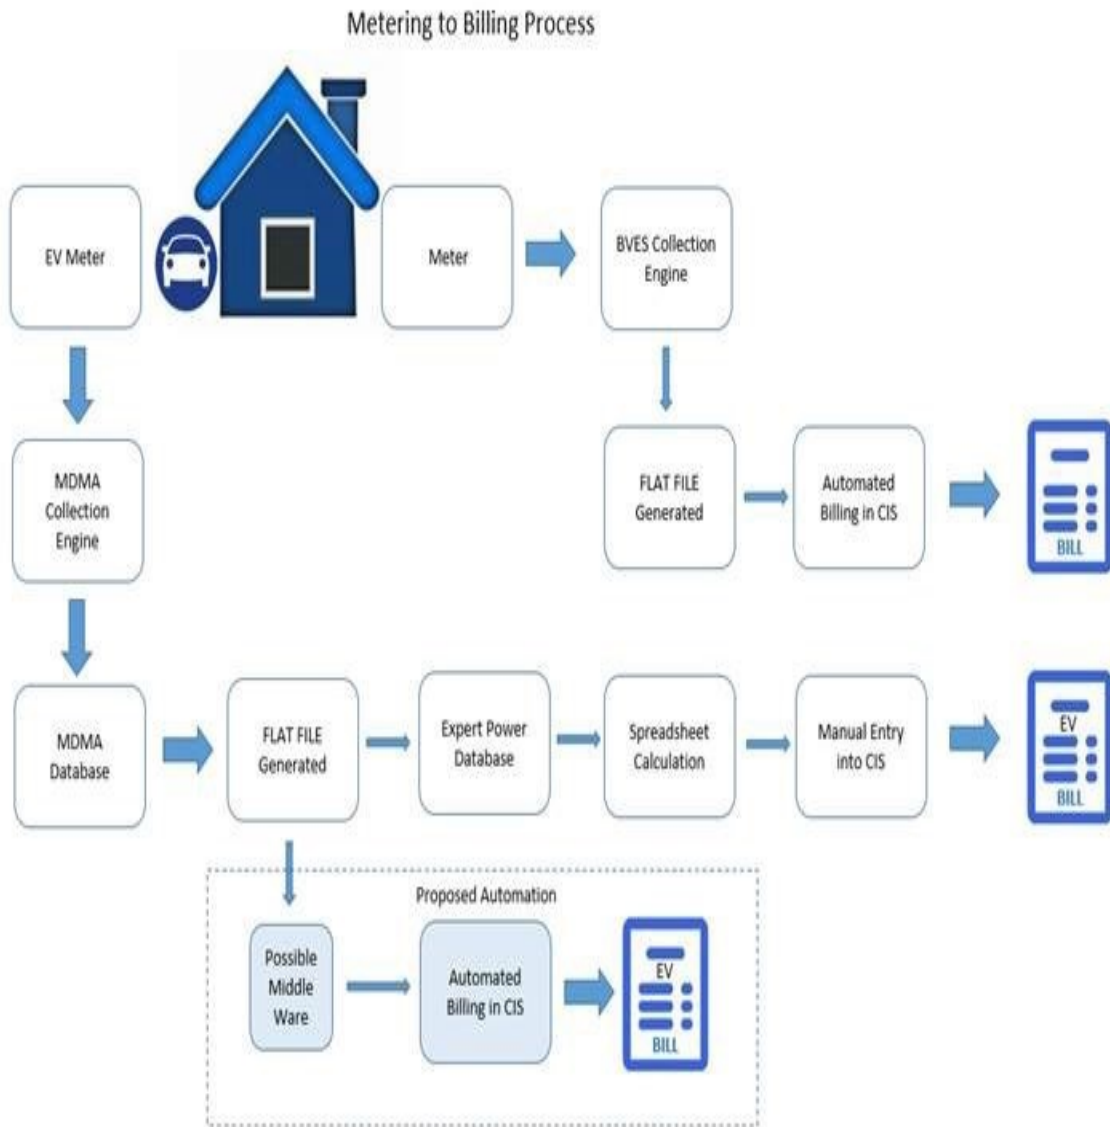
Metering to Billing Process

EV Meter

Meter

BVES Collection Engine

MDMA Collection Engine

FLAT FILE Generated

Automated Billing in CIS

BILL

MDMA Database

FLAT FILE Generated

Expert Power Database

Spreadsheet Calculation

Manual Entry into CIS

EV

BILL

Proposed Automation

Possible Middle Ware

Automated Billing in CIS

EV

BILL